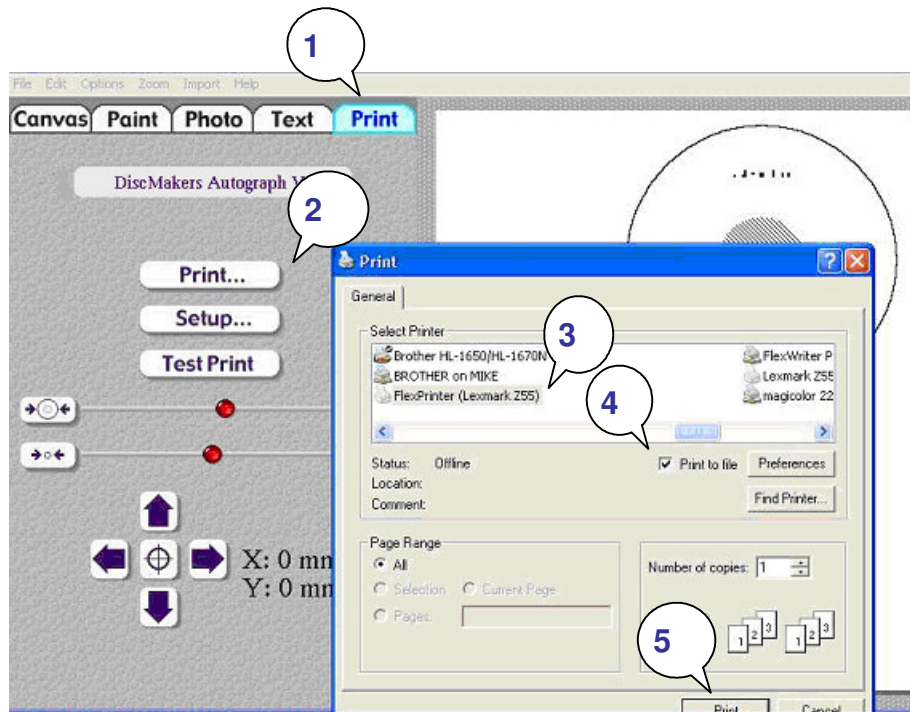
1

File Edit Options Zoom Import Help

Canvas Paint Photo Text Print

DiscMakers Autograph V

2

Print...

Setup...

Test Print

X: 0 mn
Y: 0 mn

Print

General

Select Printer

3

Brother HL-1650/HL-1670N
BROTHER on MIKE
FlexPrinter (Lexmark Z55)

FlexWriter P
Lexmark Z55
magicolor 22

4

Status: Offline
Location:
Comment:

Print to file

Preferences

Find Printer...

Page Range

All
Selection
Current Page
Pages:

Number of copies: 1

5

Print
Cancel